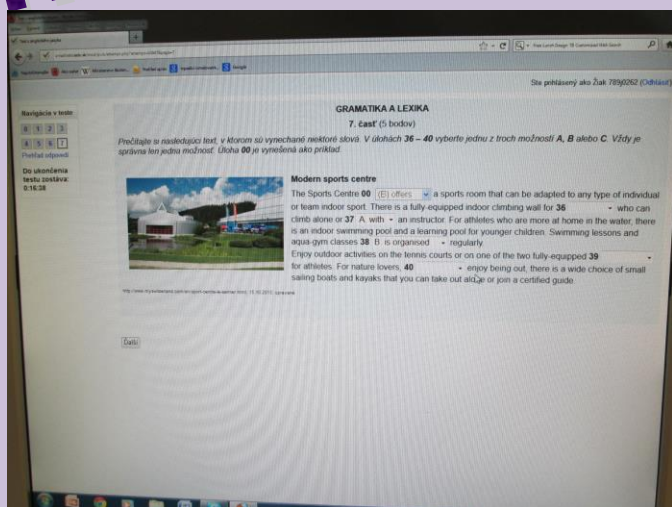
Ste prihlásený ako Žiak 789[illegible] (Odhlásiť)

Navigácia v teste

1 2 3

4 5 6 7

Prehľad odpovedí

Do ukončenia testu zostáva: 0:16:38

GRAMATIKA A LEXIKA

7. časť (5 bodov)

Prečítajte si nasledujúci text, v ktorom sú vynechané niektoré slová. V úlohách 36 – 40 vyberte jednu z troch možností A, B alebo C. Vždy je správna len jedna možnosť. Úloha 00 je vyriešená ako príklad.

Modern sports centre

The Sports Centre 00 (B) offers a sports room that can be adapted to any type of individual or team indoor sport. There is a fully-equipped indoor climbing wall for 36 who can climb alone or 37 A. with an instructor. For athletes who are more at home in the water, there is an indoor swimming pool and a learning pool for younger children. Swimming lessons and aqua-gym classes 38 B. is organised regularly.

Enjoy outdoor activities on the tennis courts or on one of the two fully-equipped 39 for athletes. For nature lovers, 40 enjoy being out, there is a wide choice of small sailing boats and kayaks that you can take out alone or join a certified guide.

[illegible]

Ďalej